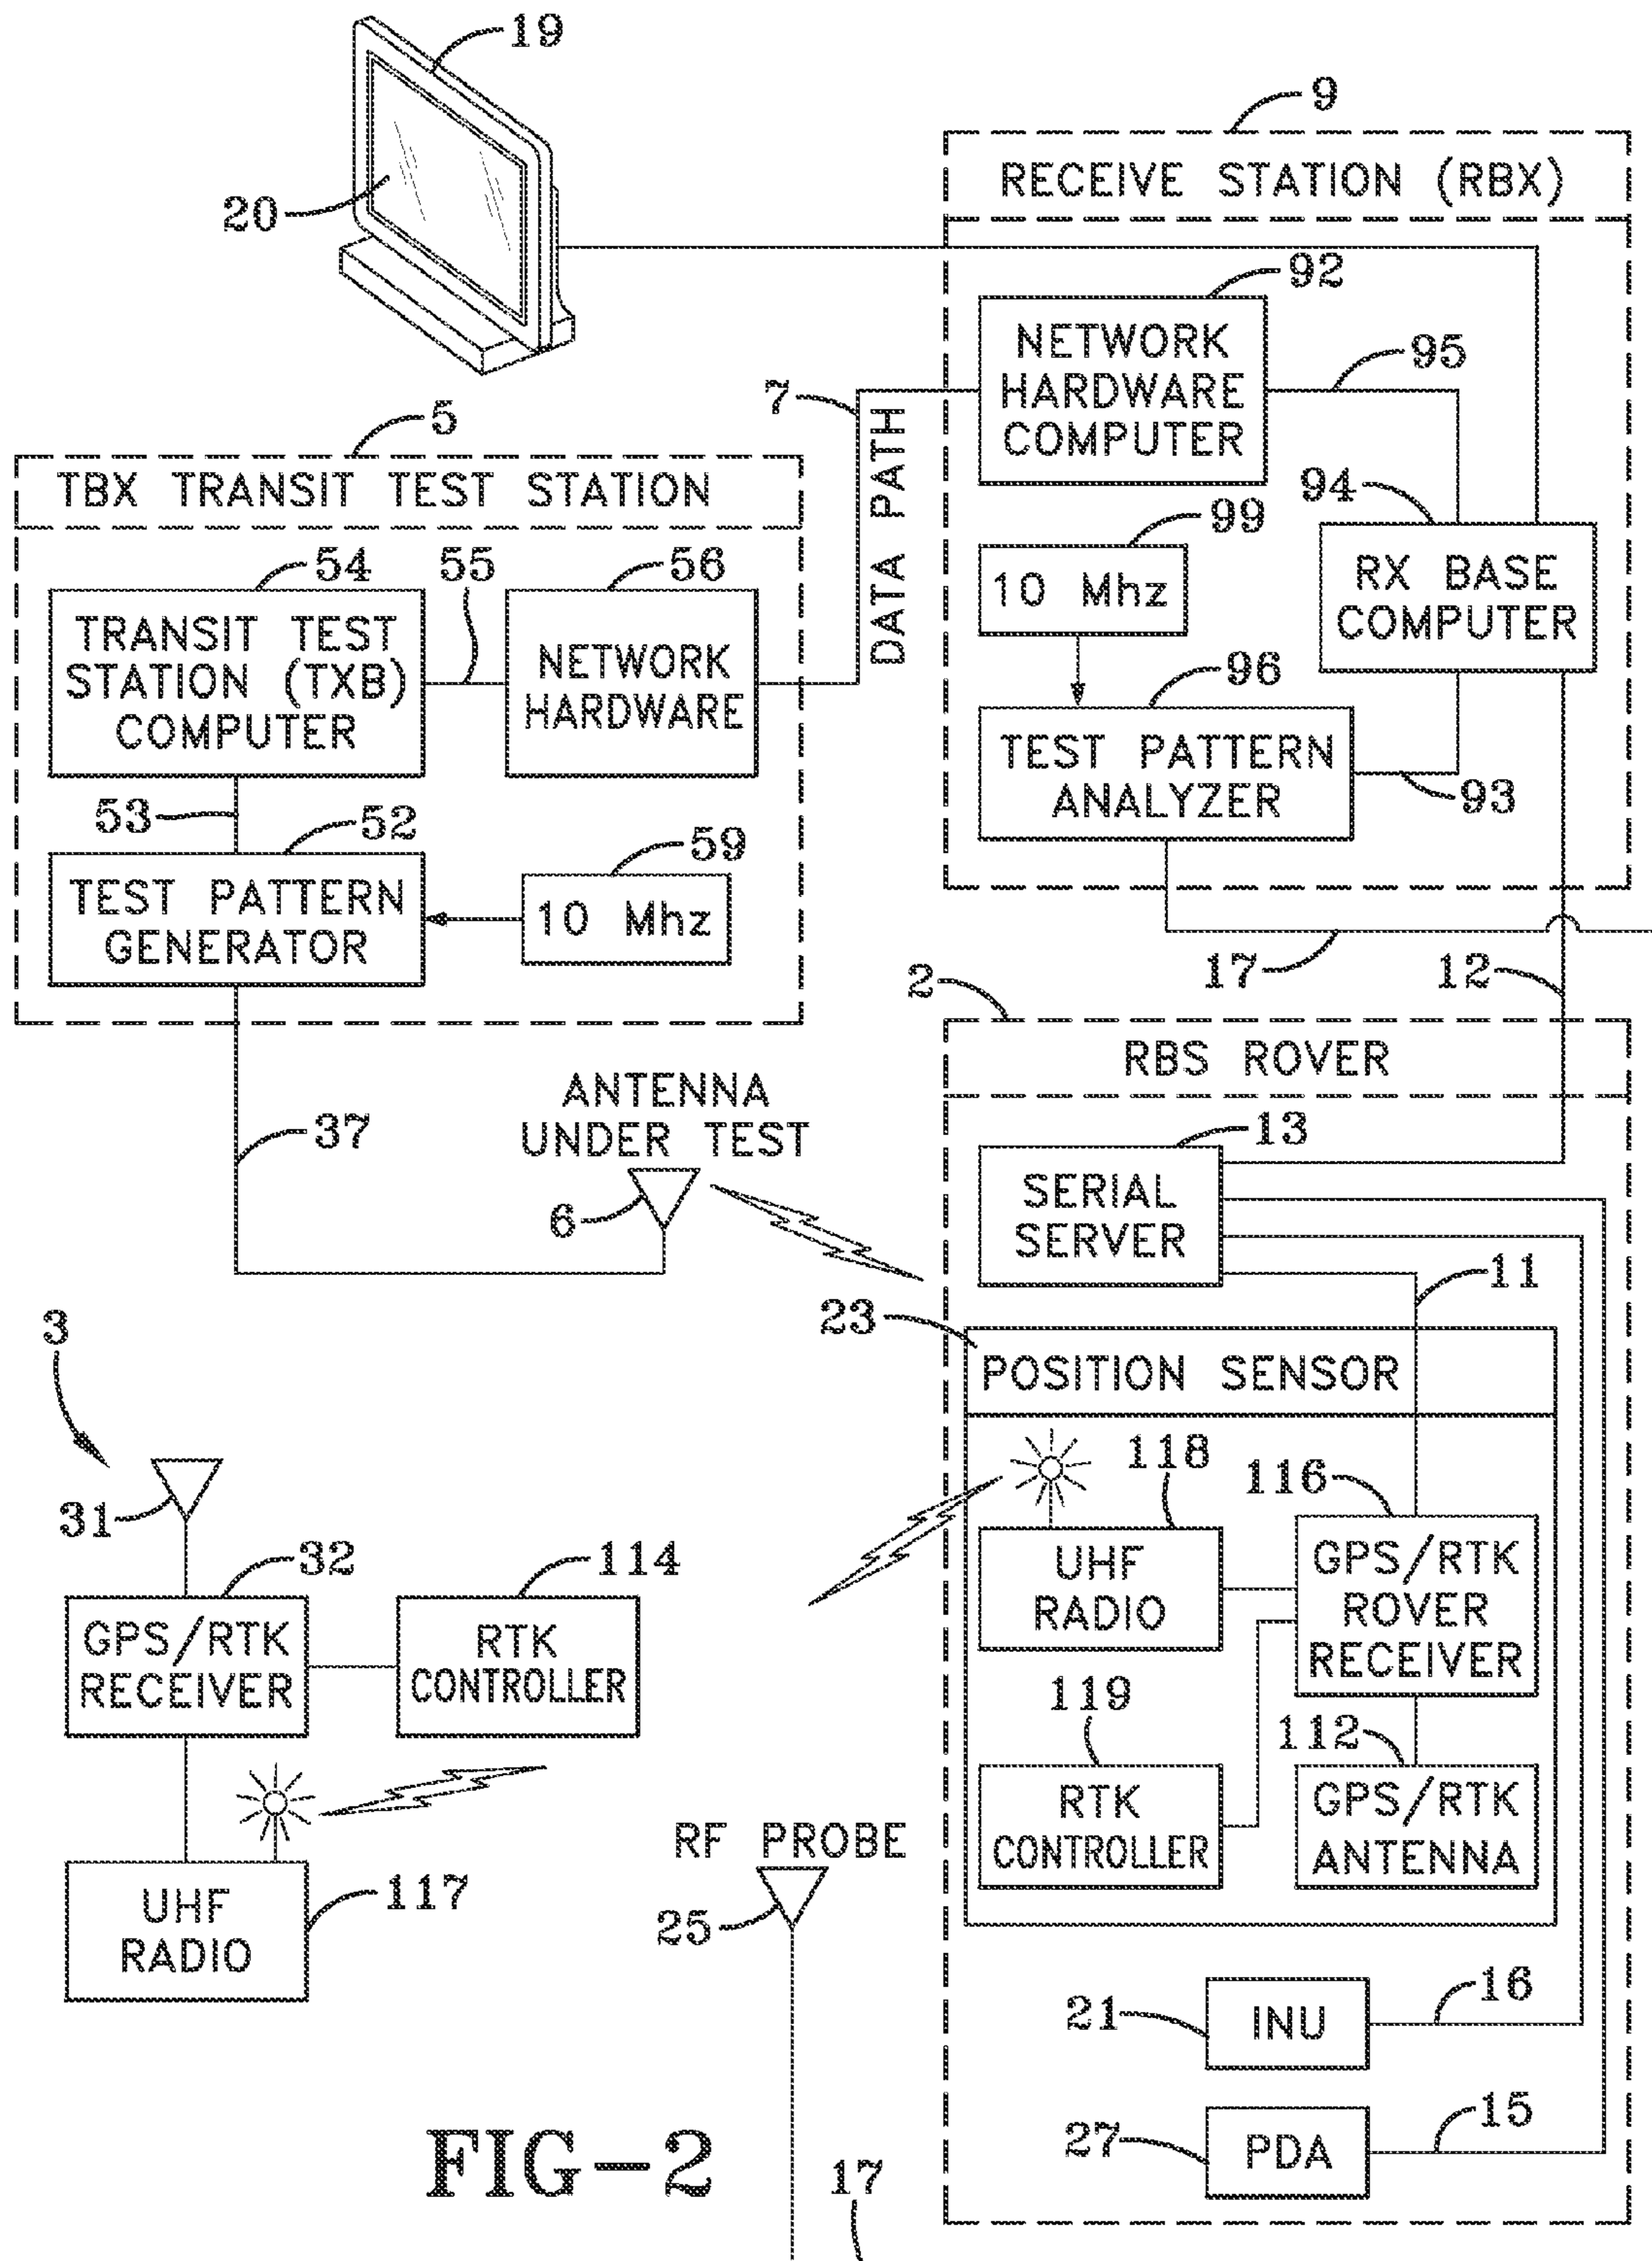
19

20

9

RECEIVE STATION (RBX)

92

NETWORK HARDWARE COMPUTER

95

7

DATA PATH

5

TBX TRANSIT TEST STATION

94

99

10 Mhz

RX BASE COMPUTER

54

55

56

TRANSIT TEST STATION (TXB) COMPUTER

NETWORK HARDWARE

96

TEST PATTERN ANALYZER

93

53

52

59

TEST PATTERN GENERATOR

10 Mhz

17

12

2

RBS ROVER

37

ANTENNA UNDER TEST

13

SERIAL SERVER

6

11

23

POSITION SENSOR

3

118

116

31

32

114

UHF RADIO

GPS/RTK ROVER RECEIVER

GPS/RTK RECEIVER

RTK CONTROLLER

119

112

RTK CONTROLLER

GPS/RTK ANTENNA

RF PROBE

117

UHF RADIO

25

21

INU

16

27

PDA

15

FIG-2

17